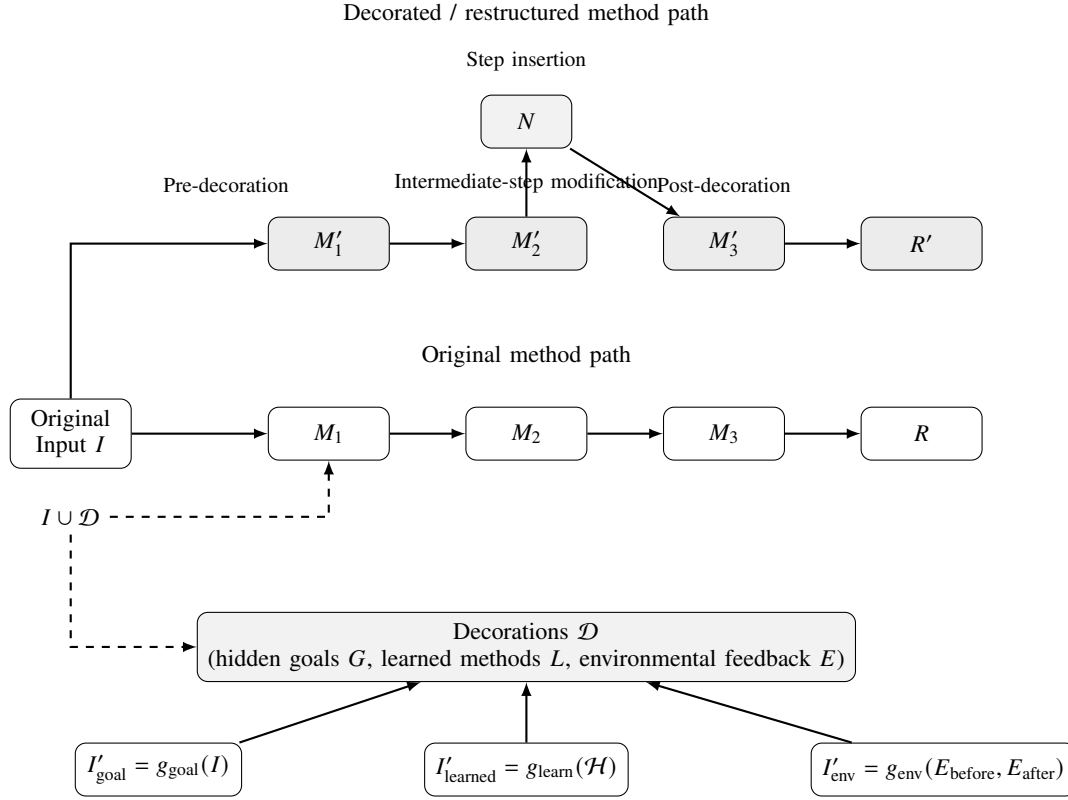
Decorated / restructured method path

Step insertion

$N$

Pre-decoration

Intermediate-step modification

Post-decoration

$M_1'$

$M_2'$

$M_3'$

$R'$

Original method path

Original Input $I$

$M_1$

$M_2$

$M_3$

$R$

$I \cup \mathcal{D}$

Decorations $\mathcal{D}$ (hidden goals $G$, learned methods $L$, environmental feedback $E$)

$I'_{\text{goal}} = g_{\text{goal}}(I)$

$I'_{\text{learned}} = g_{\text{learn}}(\mathcal{H})$

$I'_{\text{env}} = g_{\text{env}}(E_{\text{before}}, E_{\text{after}})$